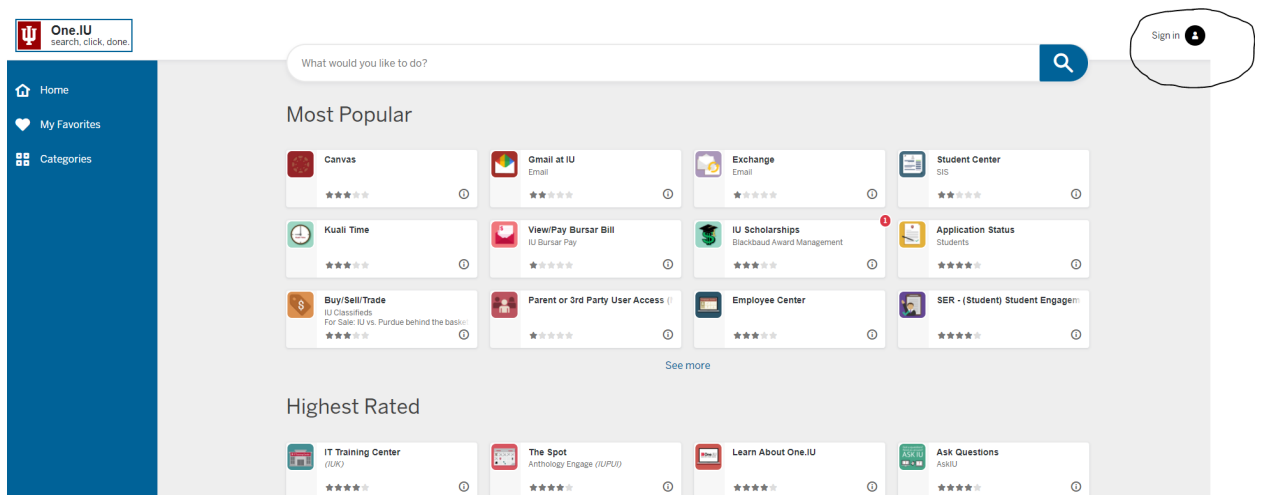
One.IU
search, click, done.

Sign in

What would you like to do?

Home
My Favorites
Categories

Most Popular

Canvas

Gmail at IU
Email

Exchange
Email

Student Center
SIS

Kuali Time

View/Pay Bursar Bill
IU Bursar Pay

IU Scholarships
Blackbaud Award Management

1

Application Status
Students

Buy/Sell/Trade
IU Classifieds
For Sale: IU vs. Purdue behind the baske

Parent or 3rd Party User Access (

Employee Center

SER - (Student) Student Engagem

See more

Highest Rated

IT Training Center
(IUK)

The Spot
Anthology Engage (IUPUI)

Learn About One.IU

Ask Questions
AskIU

ASK IU